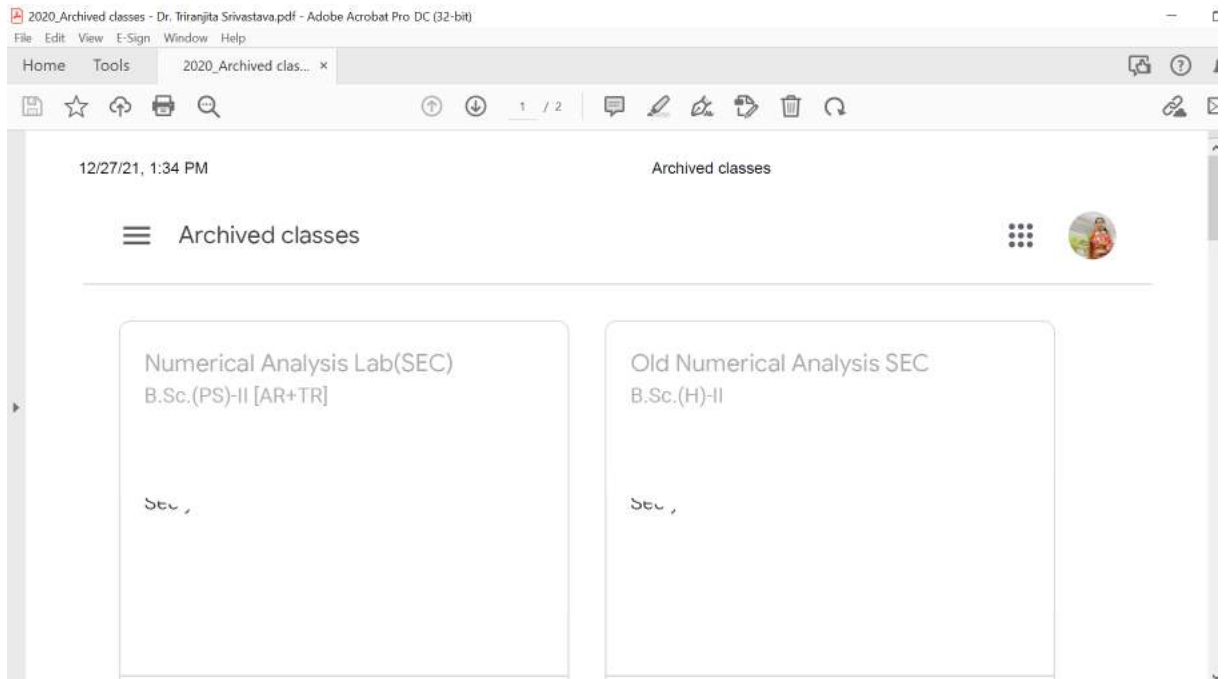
2020_Archived classes - Dr. Triranjita Srivastava.pdf - Adobe Acrobat Pro DC (32-bit)
File Edit View E-Sign Window Help
Home Tools 2020_Archived clas... ×

1 / 2

12/27/21, 1:34 PM

Archived classes

Archived classes

Numerical Analysis Lab(SEC)
B.Sc.(PS)-II [AR+TR]

Sec ,

Old Numerical Analysis SEC
B.Sc.(H)-II

Sec ,